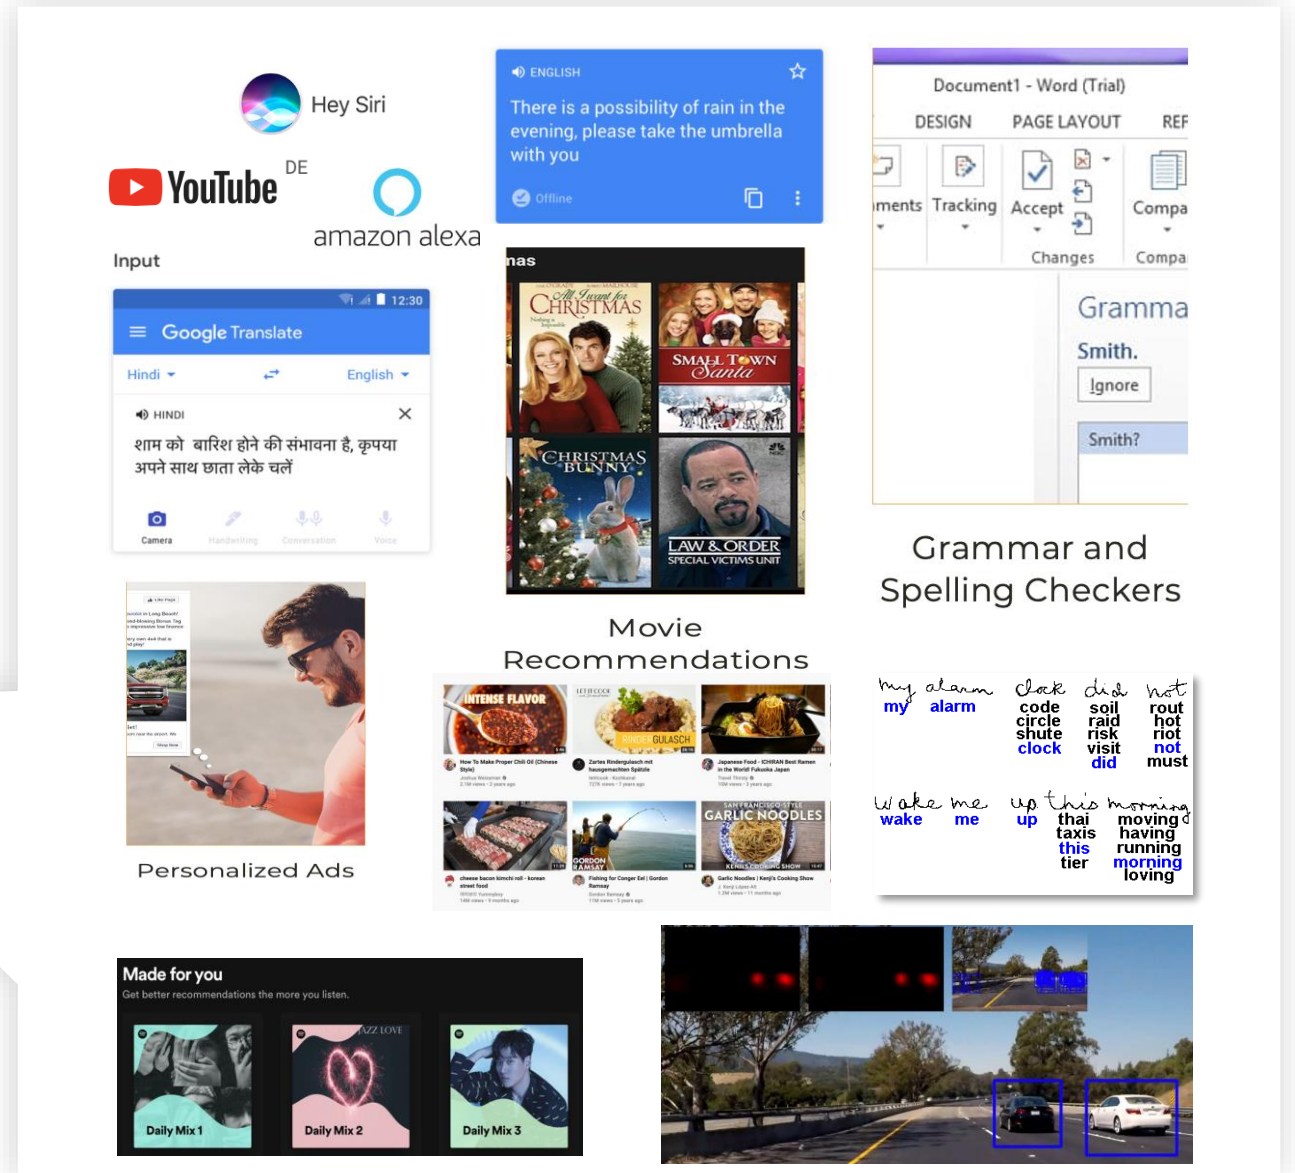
Hey Siri

YouTube DE

amazon alexa

Input

12:30

Google Translate

Hindi English

HINDI

शाम को बारिश होने की संभावना है, कृपया अपने साथ छाता लेके चलें

Camera Handwriting Conversation Voice

ENGLISH

There is a possibility of rain in the evening, please take the umbrella with you

Offline

nas

All I want for CHRISTMAS

SMALL TOWN Santa

CHRISTMAS BUNNY

LAW & ORDER SPECIAL VICTIMS UNIT

Movie Recommendations

Document1 - Word (Trial)

DESIGN PAGE LAYOUT REF

ments Tracking Accept Compa

Changes Compa

Gramma

Smith.

Ignore

Smith?

Grammar and Spelling Checkers

Personalized Ads

INTENSE FLAVOR

RINDS GULASCH

GARLIC NOODLES

GORDON RAMSAY

my alarm clock did not
my alarm code soil rout
circle raid hot
shute risk riot
clock visit not
did must

wake me up this morning
wake me up thai moving
taxis having
this running
tier morning
loving

Made for you

Get better recommendations the more you listen.

Daily Mix 1

JAZZ LOVE

Daily Mix 2

Daily Mix 3